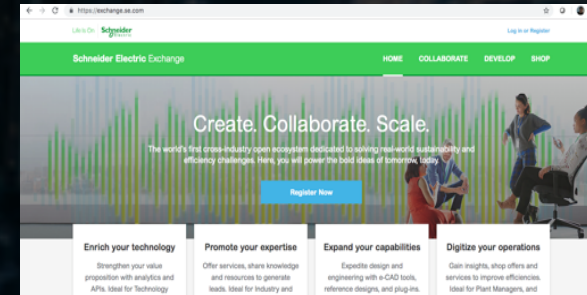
https://exchange.se.com

Life Is On Schneider Electric

Log in or Register

Schneider Electric Exchange

HOME COLLABORATE DEVELOP SHOP

Create. Collaborate. Scale.

The world's first cross-industry open ecosystem dedicated to solving real-world sustainability and efficiency challenges. Here, you will power the bold ideas of tomorrow, today.

Register Now

Enrich your technology

Strengthen your value proposition with analytics and APIs. Ideal for Technology

Promote your expertise

Offer services, share knowledge and resources to generate leads. Ideal for Industry and

Expand your capabilities

Expedite design and engineering with e-CAD tools, reference designs, and plug-ins.

Digitize your operations

Gain insights, shop offers and services to improve efficiencies. Ideal for Plant Managers, and